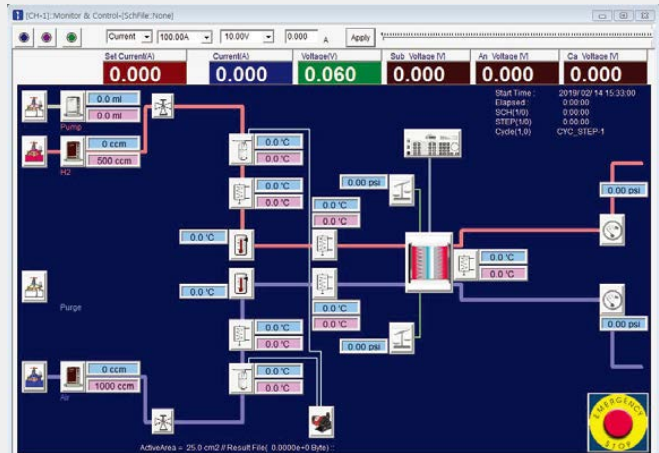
[CH-1]::Monitor & Control-[SchFile::None]

Current 100.00A 10.00V 0.000 A Apply

| Set Current(A) | Current(A) | Voltage(V) | Sub Voltage [V] | An Voltage [V] | Ca Voltage [V] |
|---|---|---|---|---|---|
| 0.000 | 0.000 | 0.060 | 0.000 | 0.000 | 0.000 |

0.0 ml
0.0 ml
Pump

0 ccm
500 ccm
H2

Start Time : 2019/ 02/ 14 15:33:00
Elapsed : 0:00:00
SCH(1/0) 0:00:00
STEP(1/0) 0:00:00
Cycle(1,0) CYC_STEP-1

0.0 °C
0.0 °C
0.0 °C
0.0 °C
0.00 psi
0.0 °C
0.0 °C
0.00 psi
0.0 °C
0.0 °C
0.0 °C
0.0 °C
0.0 °C
0.0 °C

Purge

0.0 °C
0.0 °C
0.0 °C
0.00 psi
0.00 psi
0.0 °C
0.0 °C
0.0 °C
0.0 °C

0 ccm
1000 ccm
Air

EMERGENCY STOP

ActiveArea = 25.0 cm2 // Result File( 0.0000e+0 Byte) ::